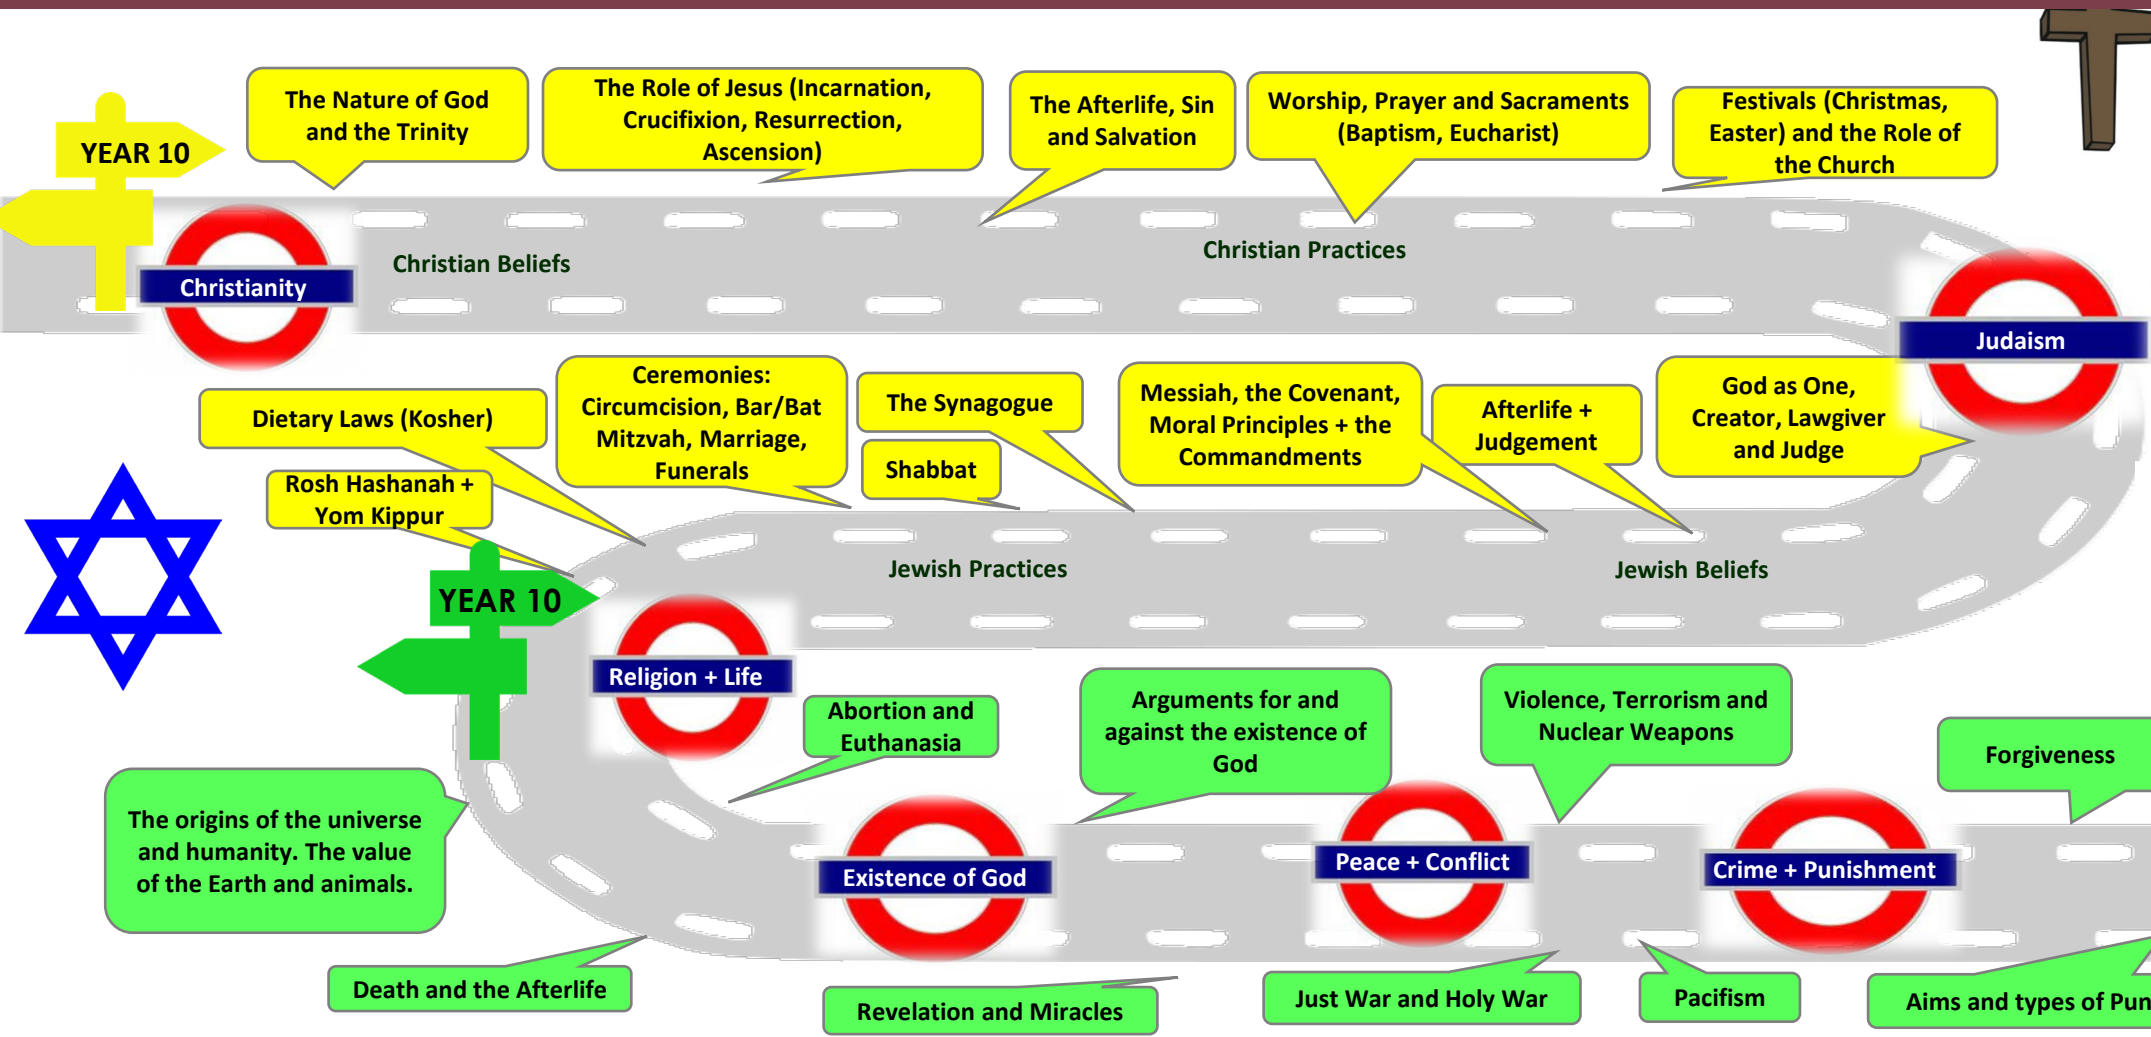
YEAR 10

The Nature of God and the Trinity

The Role of Jesus (Incarnation, Crucifixion, Resurrection, Ascension)

The Afterlife, Sin and Salvation

Worship, Prayer and Sacraments (Baptism, Eucharist)

Festivals (Christmas, Easter) and the Role of the Church

Christianity

Christian Beliefs

Christian Practices

Judaism

Dietary Laws (Kosher)

Ceremonies: Circumcision, Bar/Bat Mitzvah, Marriage, Funerals

The Synagogue

Shabbat

Messiah, the Covenant, Moral Principles + the Commandments

Afterlife + Judgement

God as One, Creator, Lawgiver and Judge

Rosh Hashanah + Yom Kippur

Jewish Practices

Jewish Beliefs

YEAR 10

Religion + Life

Abortion and Euthanasia

Arguments for and against the existence of God

Violence, Terrorism and Nuclear Weapons

Forgiveness

The origins of the universe and humanity. The value of the Earth and animals.

Existence of God

Peace + Conflict

Crime + Punishment

Death and the Afterlife

Revelation and Miracles

Just War and Holy War

Pacifism

Aims and types of Pun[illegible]